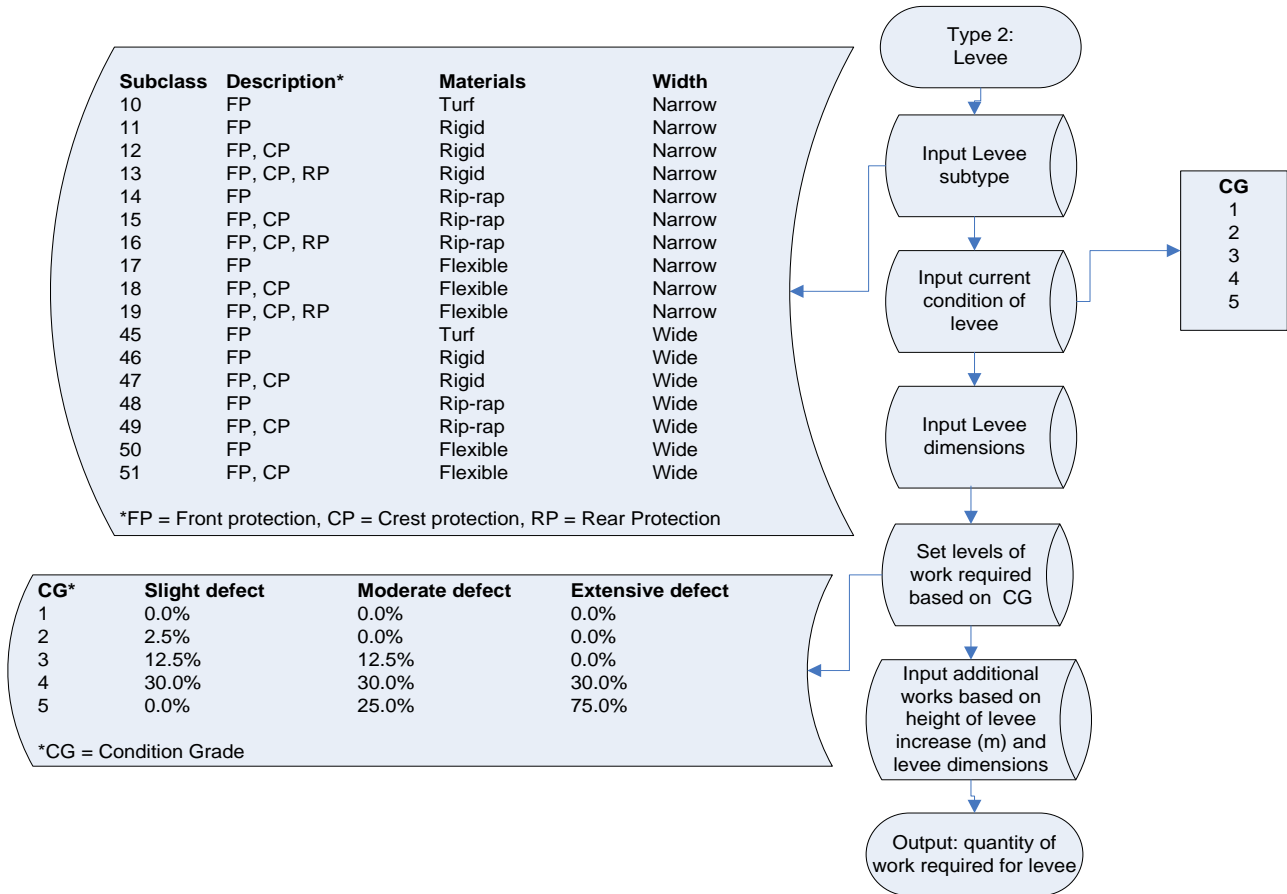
| Subclass | Description* | Materials | Width |
|---|---|---|---|
| 10 | FP | Turf | Narrow |
| 11 | FP | Rigid | Narrow |
| 12 | FP, CP | Rigid | Narrow |
| 13 | FP, CP, RP | Rigid | Narrow |
| 14 | FP | Rip-rap | Narrow |
| 15 | FP, CP | Rip-rap | Narrow |
| 16 | FP, CP, RP | Rip-rap | Narrow |
| 17 | FP | Flexible | Narrow |
| 18 | FP, CP | Flexible | Narrow |
| 19 | FP, CP, RP | Flexible | Narrow |
| 45 | FP | Turf | Wide |
| 46 | FP | Rigid | Wide |
| 47 | FP, CP | Rigid | Wide |
| 48 | FP | Rip-rap | Wide |
| 49 | FP, CP | Rip-rap | Wide |
| 50 | FP | Flexible | Wide |
| 51 | FP, CP | Flexible | Wide |

*FP = Front protection, CP = Crest protection, RP = Rear Protection

Type 2: Levee

Input Levee subtype

Input current condition of levee

| CG |
|---|
| 1 |
| 2 |
| 3 |
| 4 |
| 5 |

Input Levee dimensions

Set levels of work required based on CG

| CG* | Slight defect | Moderate defect | Extensive defect |
|---|---|---|---|
| 1 | 0.0% | 0.0% | 0.0% |
| 2 | 2.5% | 0.0% | 0.0% |
| 3 | 12.5% | 12.5% | 0.0% |
| 4 | 30.0% | 30.0% | 30.0% |
| 5 | 0.0% | 25.0% | 75.0% |

*CG = Condition Grade

Input additional works based on height of levee increase (m) and levee dimensions

Output: quantity of work required for levee